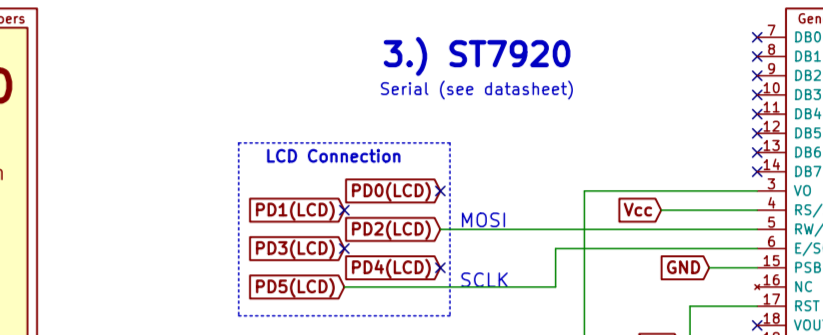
pers

0

n

3.) ST7920
Serial (see datasheet)

LCD Connection
PD0(LCD)
PD1(LCD)
PD2(LCD)
PD3(LCD)
PD4(LCD)
PD5(LCD)
MOSI
SCLK

Vcc
GND

Gen
7 DB0
8 DB1
9 DB2
10 DB3
11 DB4
12 DB5
13 DB6
14 DB7
3 VO
4 RS/
5 RW/
6 E/S
15 PSB
16 NC
17 RST
18 VOUT